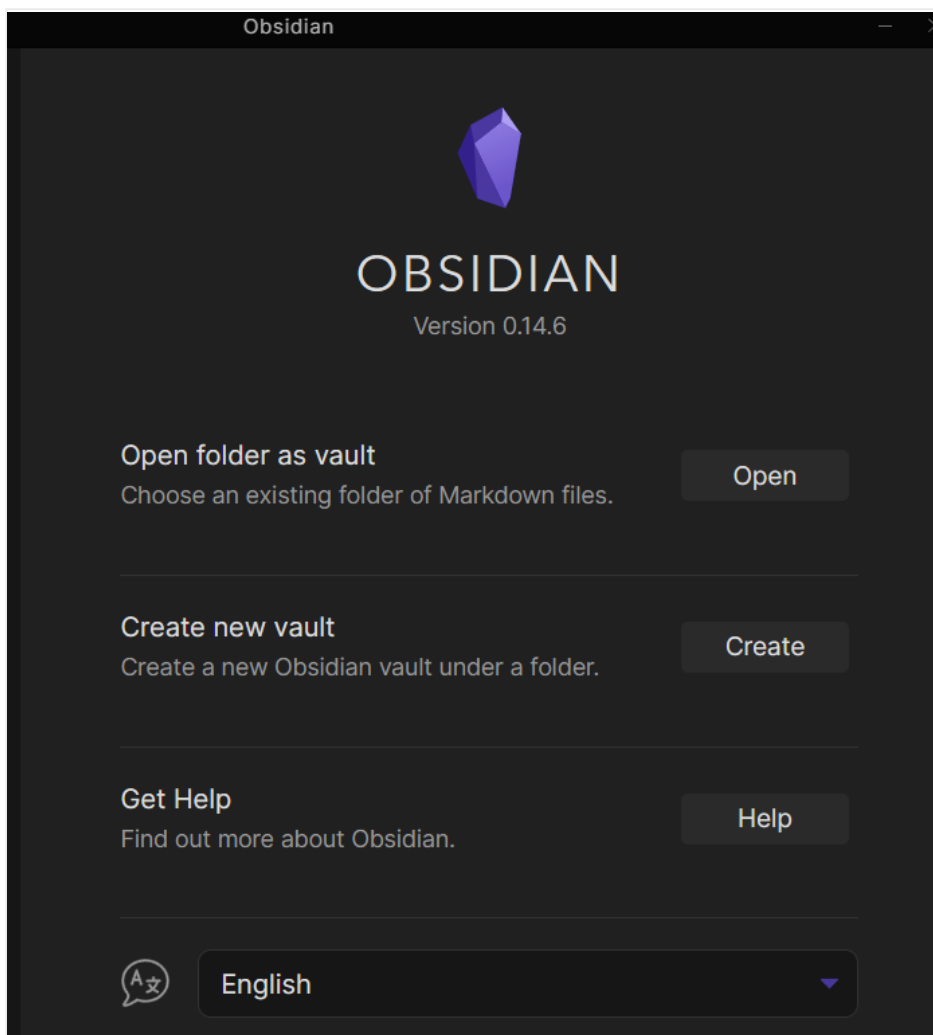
Obsidian

OBSIDIAN
Version 0.14.6

Open folder as vault
Choose an existing folder of Markdown files.
Open

Create new vault
Create a new Obsidian vault under a folder.
Create

Get Help
Find out more about Obsidian.
Help

English